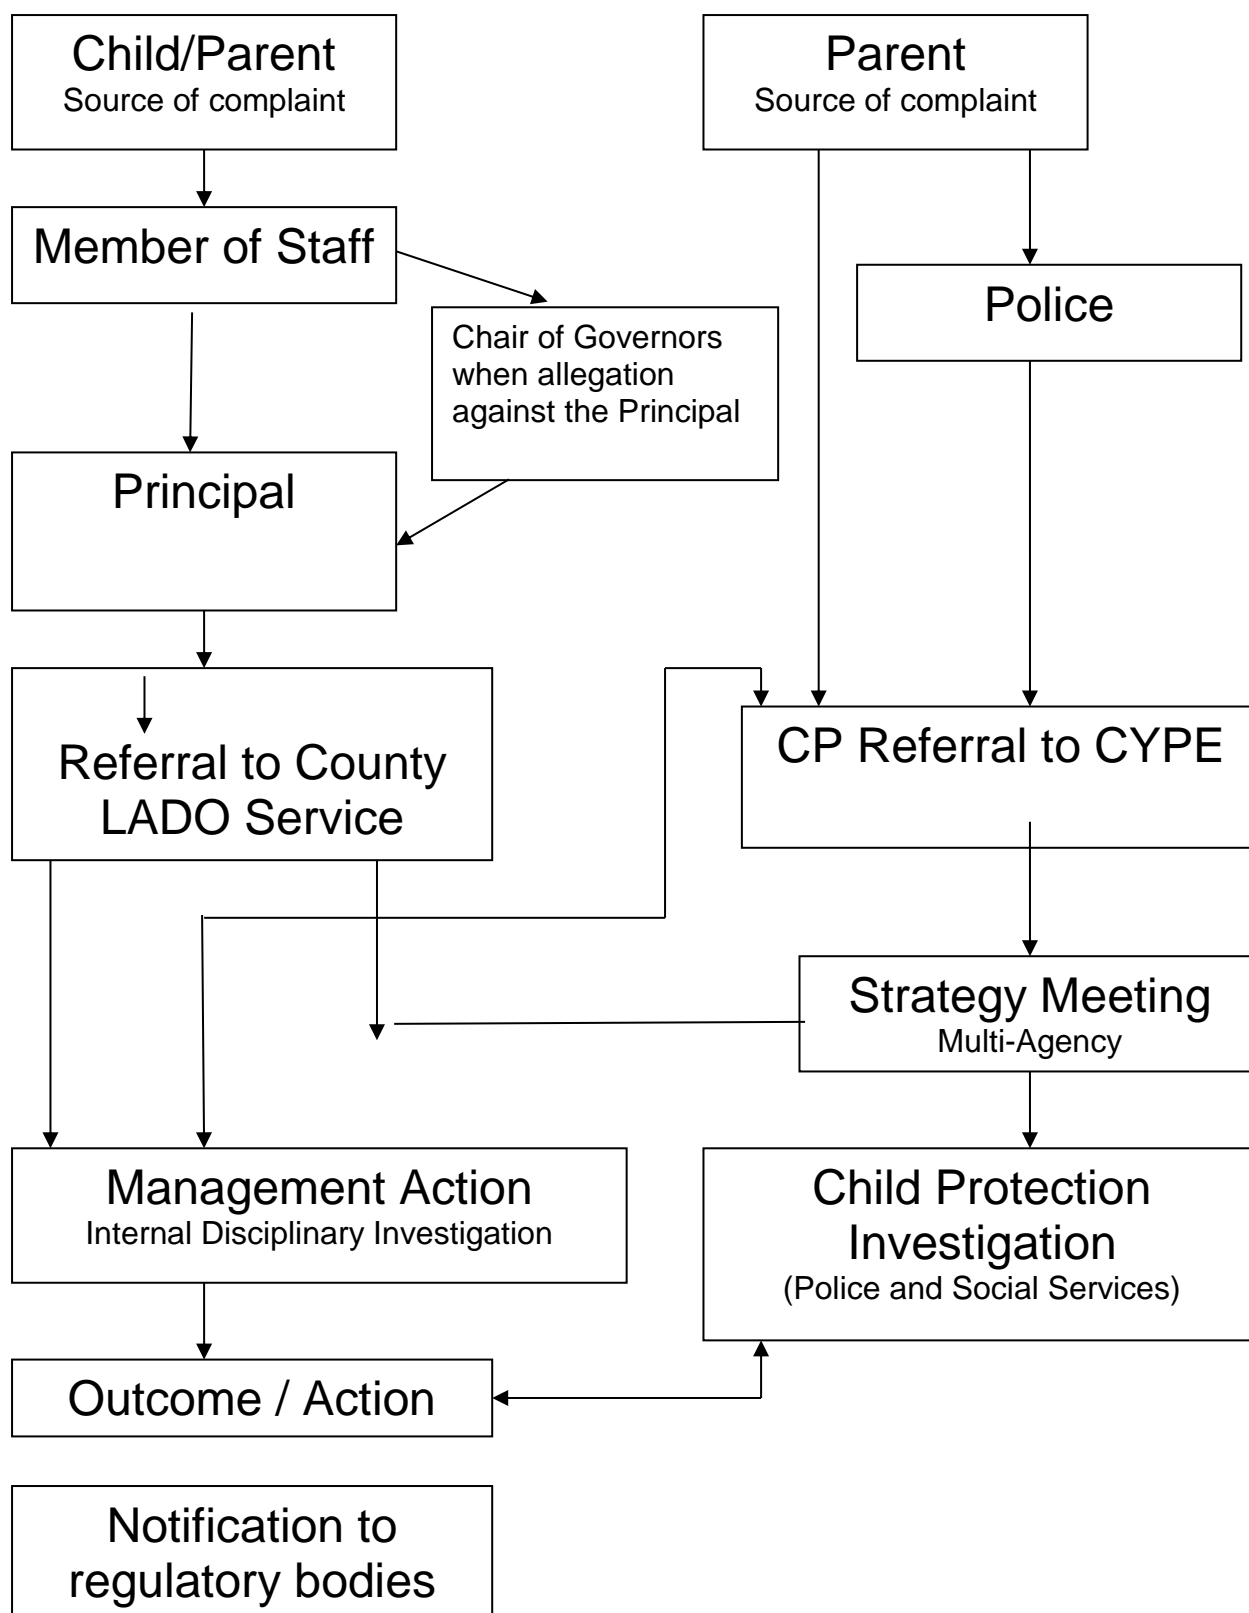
Child/Parent
Source of complaint

Parent
Source of complaint

Member of Staff

Chair of Governors when allegation against the Principal

Police

Principal

Referral to County LADO Service

CP Referral to CYPE

Strategy Meeting
Multi-Agency

Management Action
Internal Disciplinary Investigation

Child Protection Investigation
(Police and Social Services)

Outcome / Action

Notification to regulatory bodies